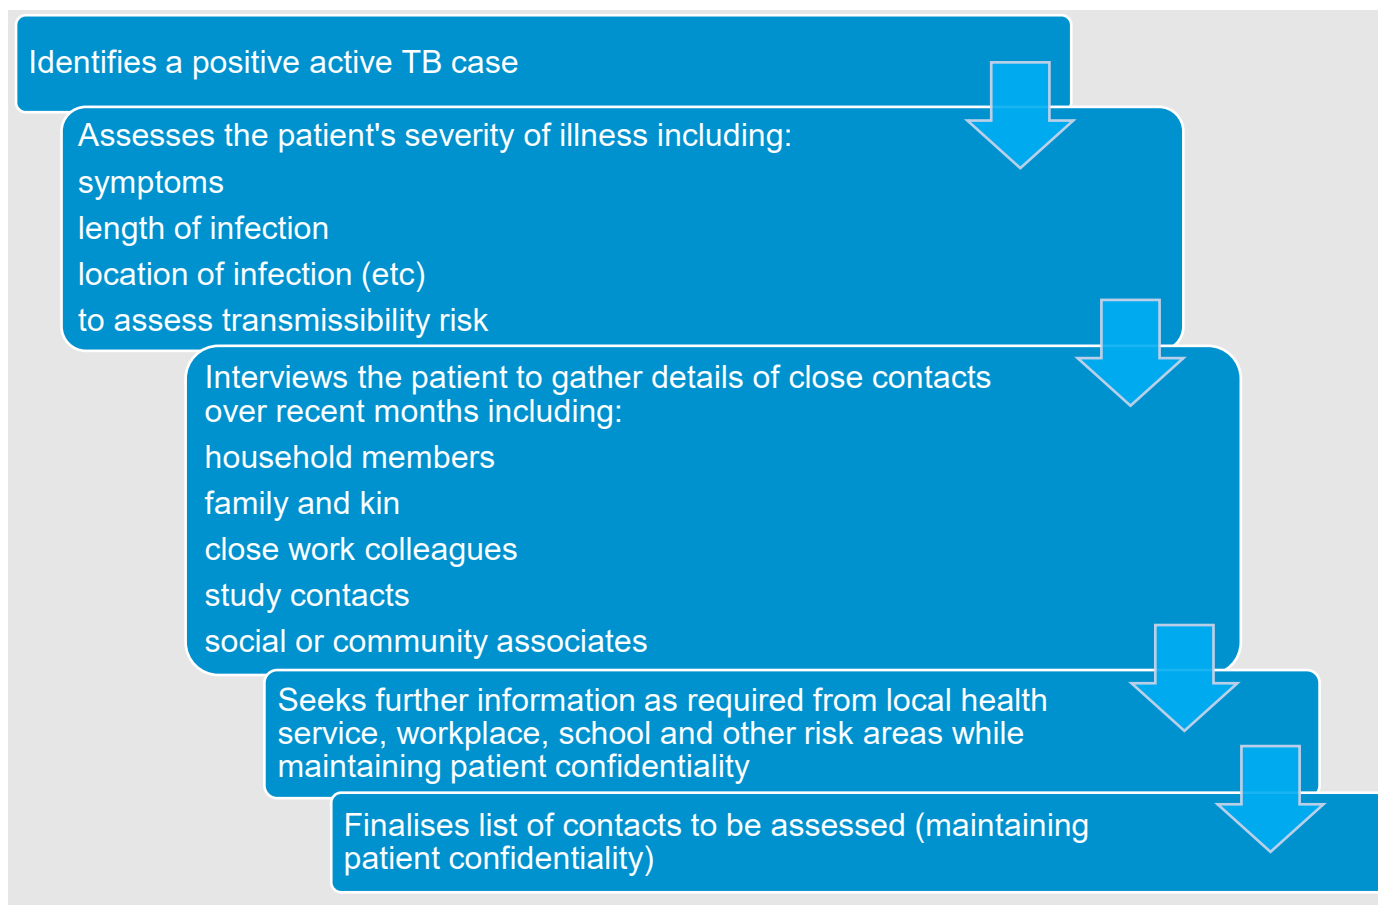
Identifies a positive active TB case

Assesses the patient's severity of illness including:
symptoms
length of infection
location of infection (etc)
to assess transmissibility risk

Interviews the patient to gather details of close contacts over recent months including:
household members
family and kin
close work colleagues
study contacts
social or community associates

Seeks further information as required from local health service, workplace, school and other risk areas while maintaining patient confidentiality

Finalises list of contacts to be assessed (maintaining patient confidentiality)